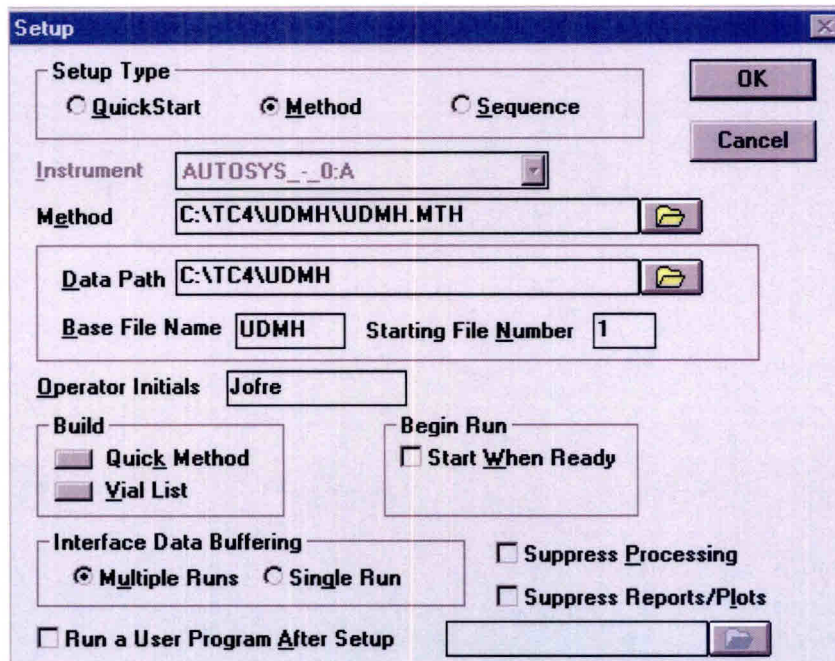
Setup

Setup Type
QuickStart
Method
Sequence

OK
Cancel

Instrument AUTOSYS_-_0:A

Method C:\TC4\UDMH\UDMH.MTH

Data Path C:\TC4\UDMH

Base File Name UDMH
Starting File Number 1

Operator Initials Jofre

Build
Quick Method
Vial List

Begin Run
Start When Ready

Interface Data Buffering
Multiple Runs
Single Run

Suppress Processing
Suppress Reports/Plots

Run a User Program After Setup